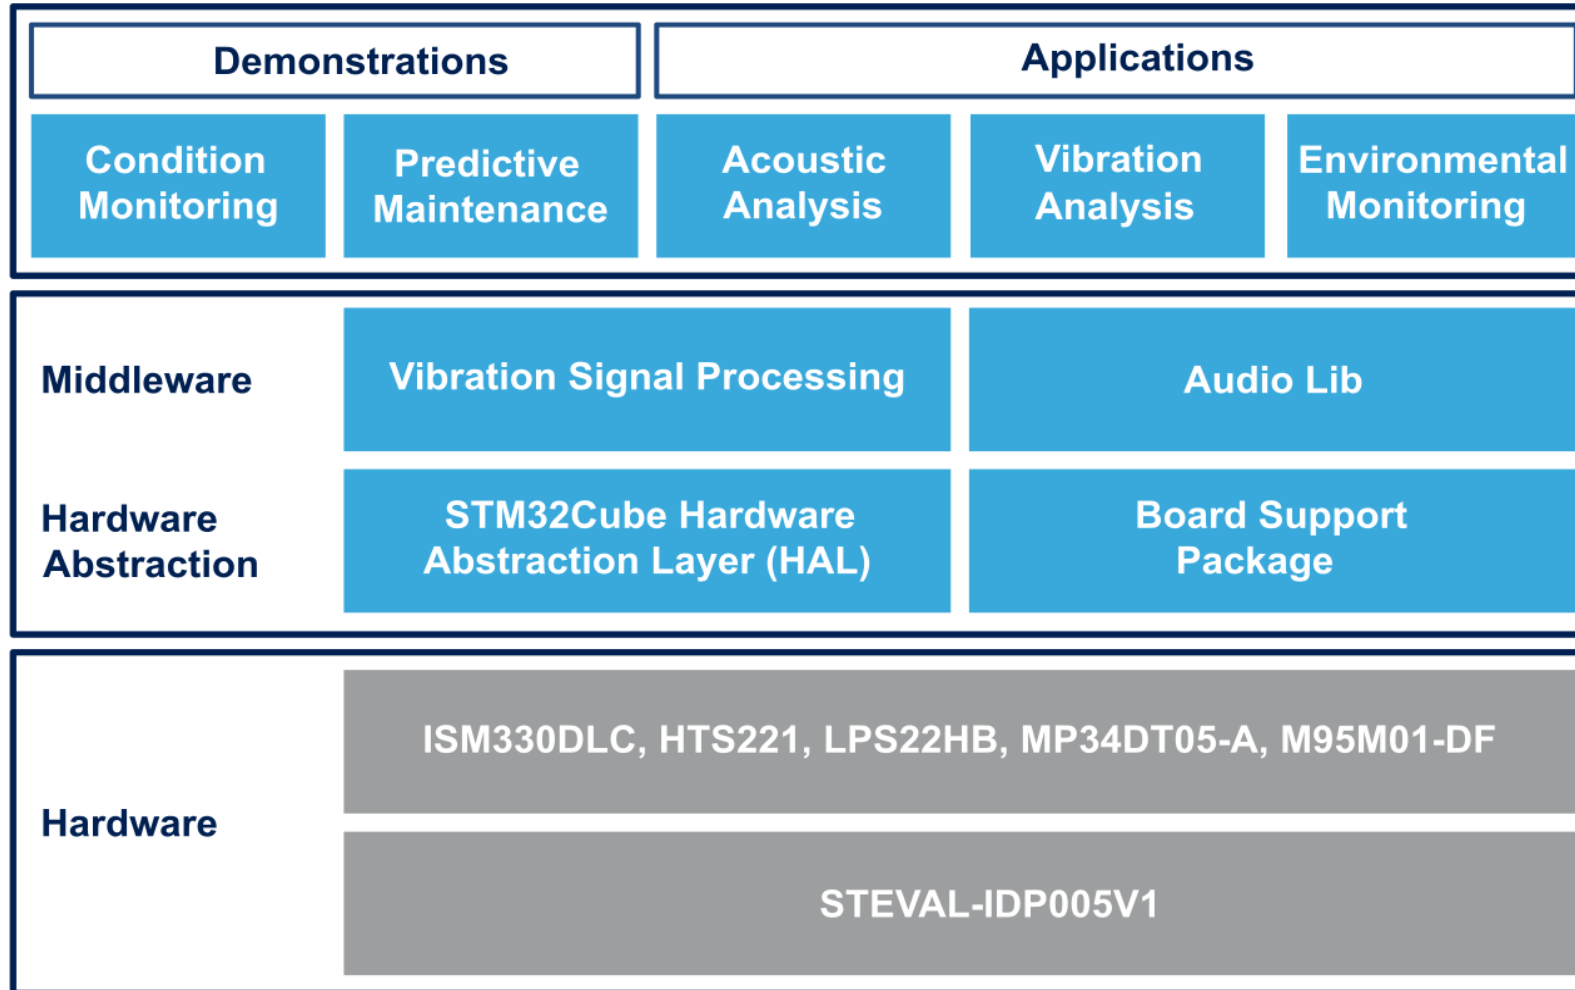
Demonstrations

Applications

Condition Monitoring

Predictive Maintenance

Acoustic Analysis

Vibration Analysis

Environmental Monitoring

Middleware

Vibration Signal Processing

Audio Lib

Hardware Abstraction

STM32Cube Hardware Abstraction Layer (HAL)

Board Support Package

Hardware

ISM330DLC, HTS221, LPS22HB, MP34DT05-A, M95M01-DF

STEVAL-IDP005V1